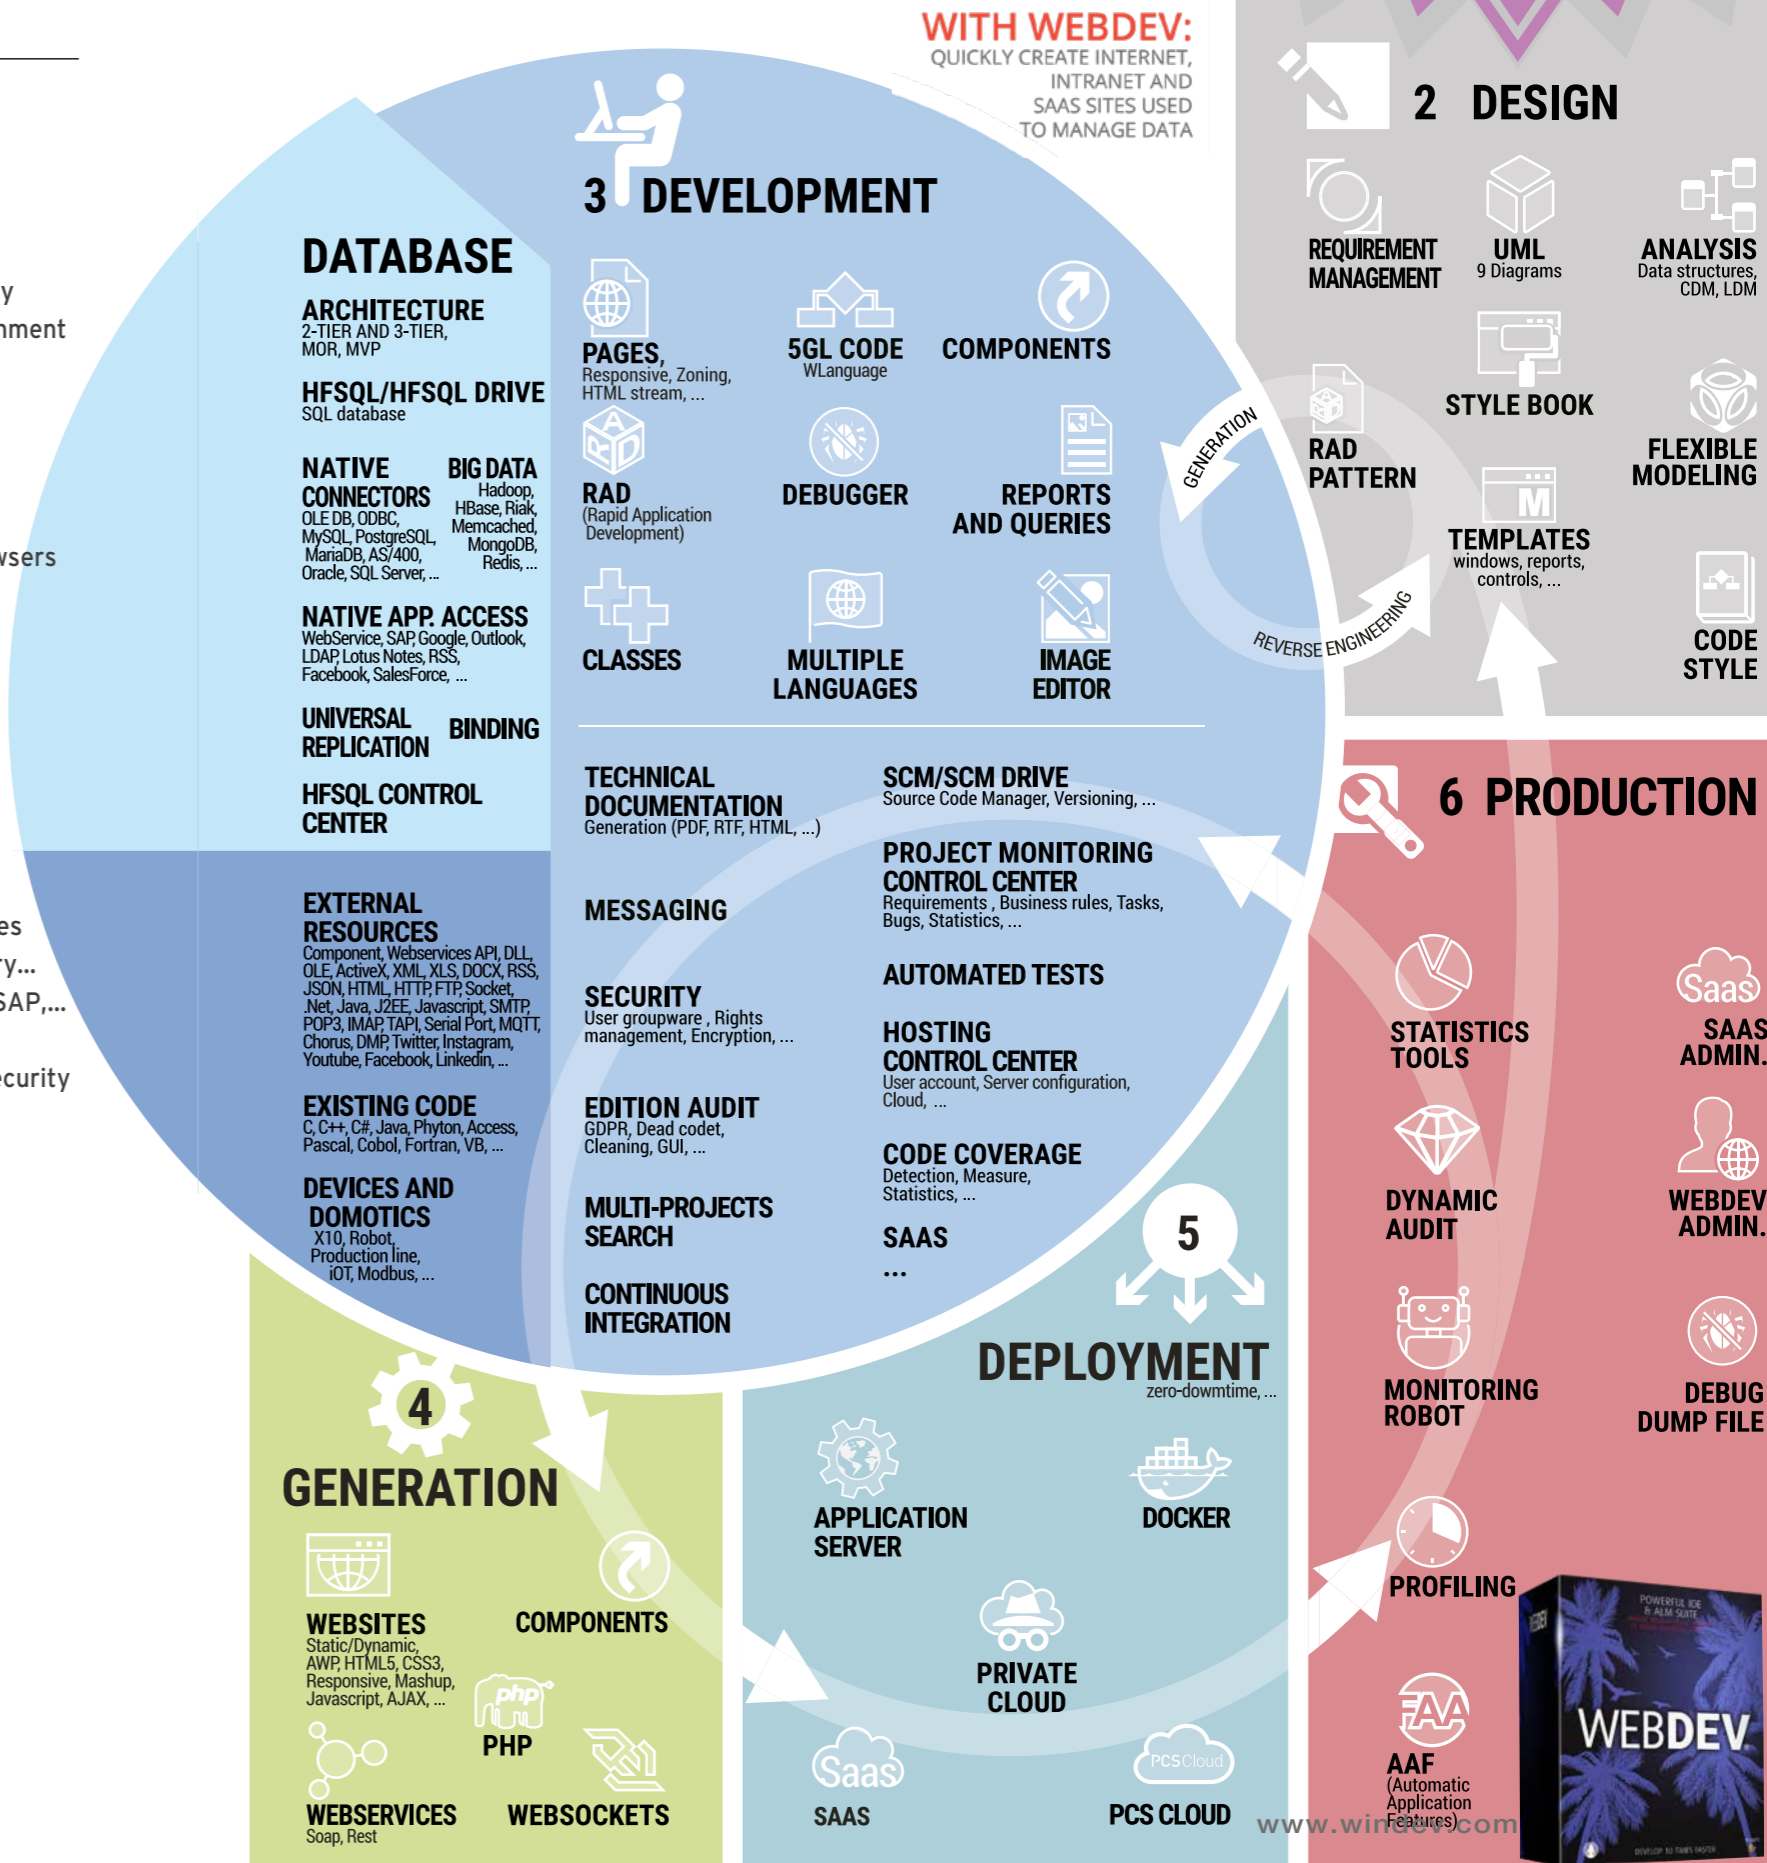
WITH WEBDEV:
QUICKLY CREATE INTERNET, INTRANET AND SAAS SITES USED TO MANAGE DATA

y
nment
wsers
es
ry...
SAP,...
ecurity

3 DEVELOPMENT

DATABASE
ARCHITECTURE
2-TIER AND 3-TIER, MOR, MVP
HFSQL/HFSQL DRIVE
SQL database
NATIVE CONNECTORS
OLE DB, ODBC, MySQL, PostgreSQL, MariaDB, AS/400, Oracle, SQL Server, ...
BIG DATA
Hadoop, HBase, Riak, Memcached, MongoDB, Redis, ...
NATIVE APP. ACCESS
WebService, SAP, Google, Outlook, LDAP, Lotus Notes, RSS, Facebook, SalesForce, ...
UNIVERSAL REPLICATION
BINDING
HFSQL CONTROL CENTER
EXTERNAL RESOURCES
Component, Webservices API, DLL, OLE, ActiveX, XML, XLS, DOCX, RSS, JSON, HTML, HTTP, FTP, Socket, .Net, Java, J2EE, Javascript, SMTP, POP3, IMAP, TAPI, Serial Port, MQTT, Chorus, DMP, Twitter, Instagram, Youtube, Facebook, Linkedin, ...
EXISTING CODE
C, C++, C#, Java, Phyton, Access, Pascal, Cobol, Fortran, VB, ...
DEVICES AND DOMOTICS
X10, Robot, Production line, iOT, Modbus, ...

PAGES,
Responsive, Zoning, HTML stream, ...
5GL CODE
WLanguage
COMPONENTS
RAD
(Rapid Application Development)
DEBUGGER
REPORTS AND QUERIES
CLASSES
MULTIPLE LANGUAGES
IMAGE EDITOR
TECHNICAL DOCUMENTATION
Generation (PDF, RTF, HTML, ...)
SCM/SCM DRIVE
Source Code Manager, Versioning, ...
PROJECT MONITORING CONTROL CENTER
Requirements , Business rules, Tasks, Bugs, Statistics, ...
MESSAGING
AUTOMATED TESTS
SECURITY
User groupware , Rights management, Encryption, ...
HOSTING CONTROL CENTER
User account, Server configuration, Cloud, ...
EDITION AUDIT
GDPR, Dead codet, Cleaning, GUI, ...
CODE COVERAGE
Detection, Measure, Statistics, ...
MULTI-PROJECTS SEARCH
SAAS
...
CONTINUOUS INTEGRATION

GENERATION
REVERSE ENGINEERING

2 DESIGN
REQUIREMENT MANAGEMENT
UML
9 Diagrams
ANALYSIS
Data structures, CDM, LDM
STYLE BOOK
RAD PATTERN
FLEXIBLE MODELING
TEMPLATES
windows, reports, controls, ...
CODE STYLE

6 PRODUCTION
STATISTICS TOOLS
Saas
SAAS ADMIN.
DYNAMIC AUDIT
WEBDEV ADMIN.
MONITORING ROBOT
DEBUG DUMP FILE
PROFILING
AAF
(Automatic Application Features)

5
DEPLOYMENT
zero-downtime, ...
APPLICATION SERVER
DOCKER
PRIVATE CLOUD
Saas
SAAS
PCSCloud
PCS CLOUD

4
GENERATION
WEBSITES
Static/Dynamic, AWP, HTML5, CSS3, Responsive, Mashup, Javascript, AJAX, ...
COMPONENTS
php
PHP
WEBSERVICES
Soap, Rest
WEBSOCKETS

www.windev.com
POWERFUL IDE & ALM SUITE
WEBDEV